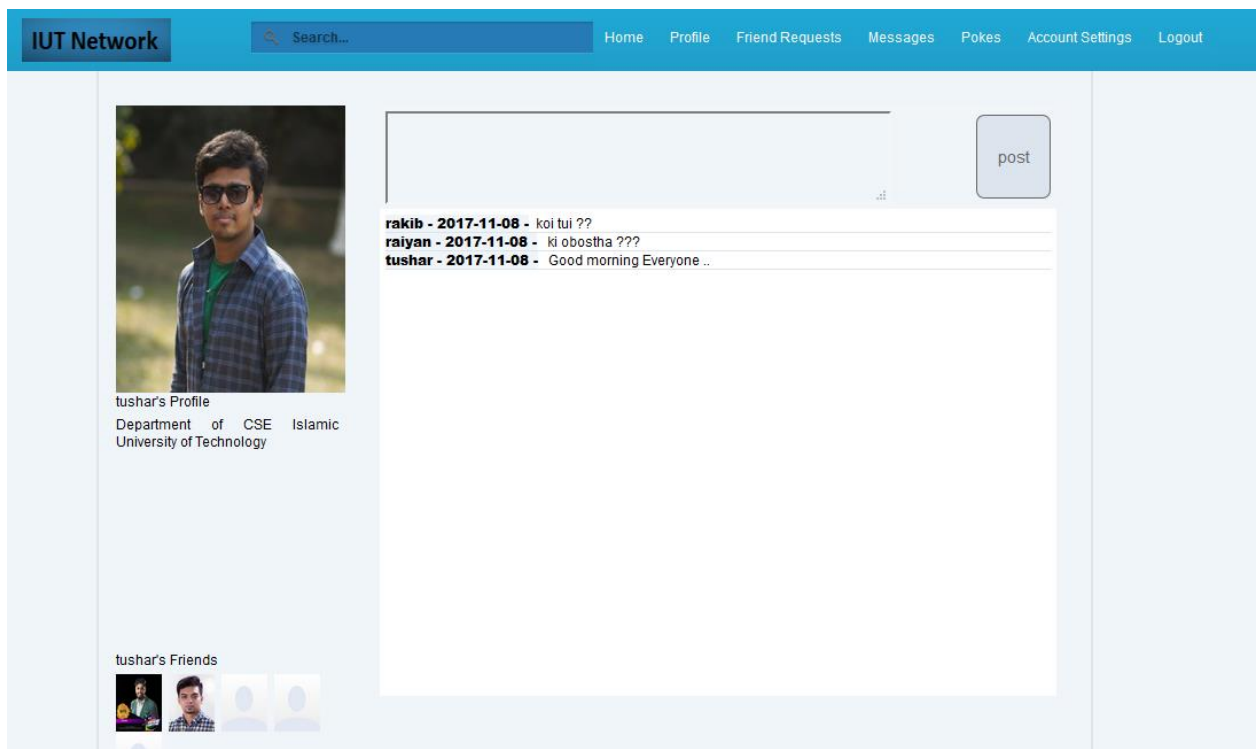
IUT Network

Search...

Home Profile Friend Requests Messages Pokes Account Settings Logout

post

rakib - 2017-11-08 - koi tui ??
raiyan - 2017-11-08 - ki obostha ???
tushar - 2017-11-08 - Good morning Everyone ..

tushar's Profile

Department of CSE Islamic University of Technology

tushar's Friends